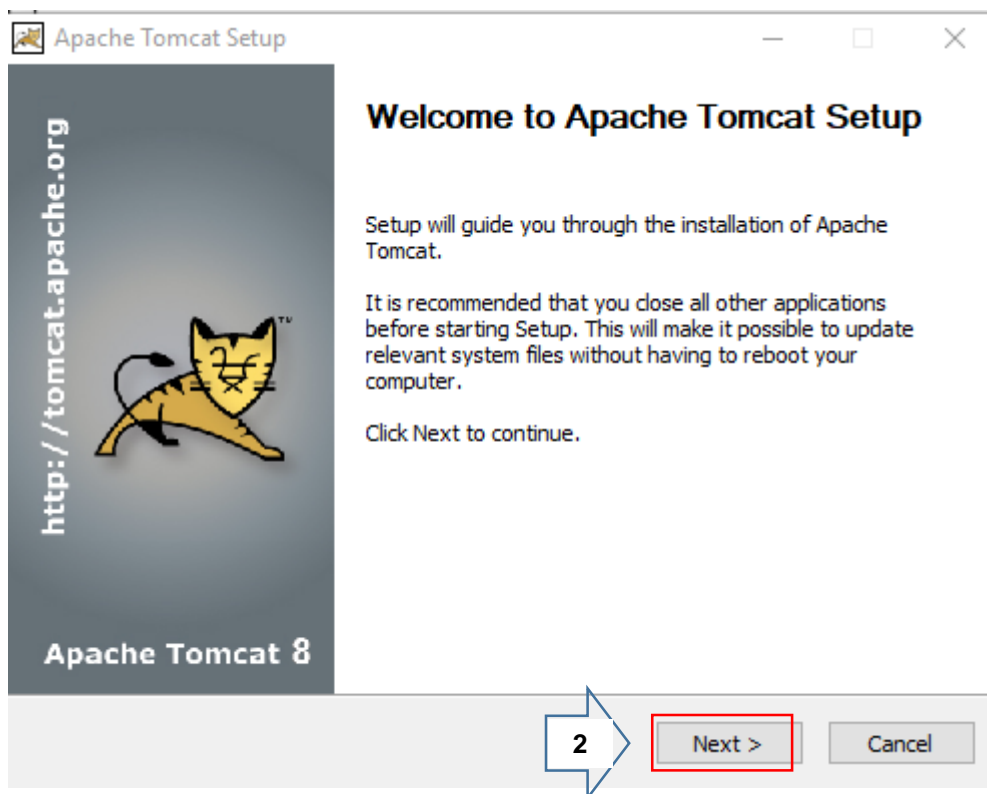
Apache Tomcat Setup

http://tomcat.apache.org

Apache Tomcat 8

Welcome to Apache Tomcat Setup

Setup will guide you through the installation of Apache Tomcat.

It is recommended that you close all other applications before starting Setup. This will make it possible to update relevant system files without having to reboot your computer.

Click Next to continue.

2

Next >

Cancel